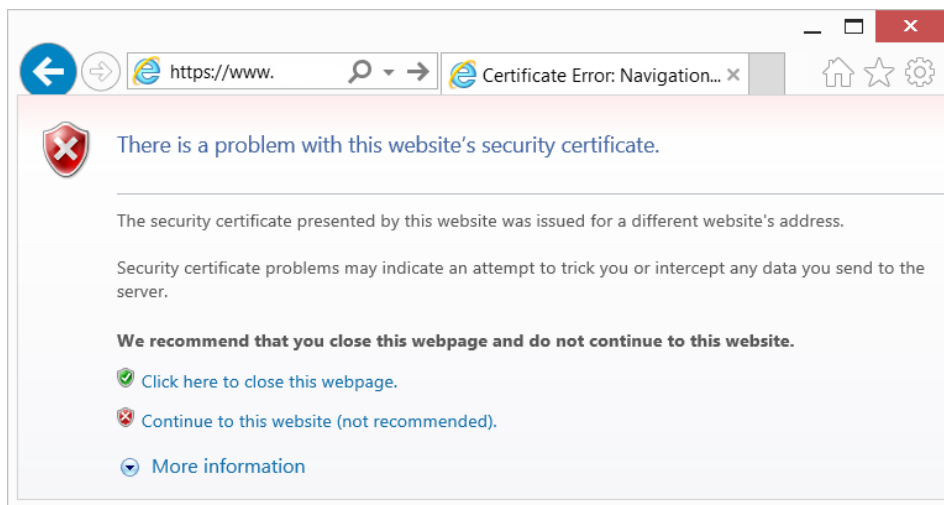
https://www.

Certificate Error: Navigation...

There is a problem with this website’s security certificate.

The security certificate presented by this website was issued for a different website's address.

Security certificate problems may indicate an attempt to trick you or intercept any data you send to the server.

**We recommend that you close this webpage and do not continue to this website.**

Click here to close this webpage.

Continue to this website (not recommended).

More information